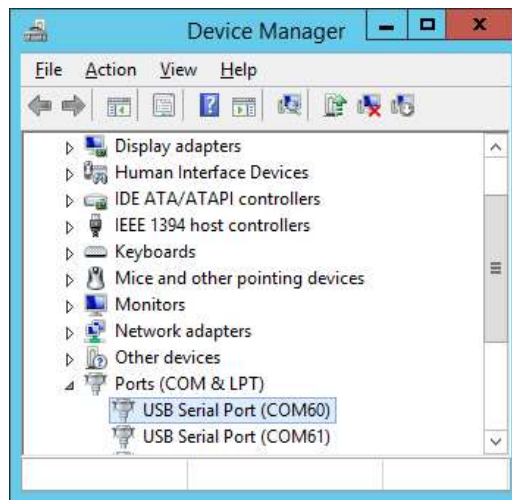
Device Manager

File Action View Help

Display adapters
Human Interface Devices
IDE ATA/ATAPI controllers
IEEE 1394 host controllers
Keyboards
Mice and other pointing devices
Monitors
Network adapters
Other devices
Ports (COM & LPT)
USB Serial Port (COM60)
USB Serial Port (COM61)